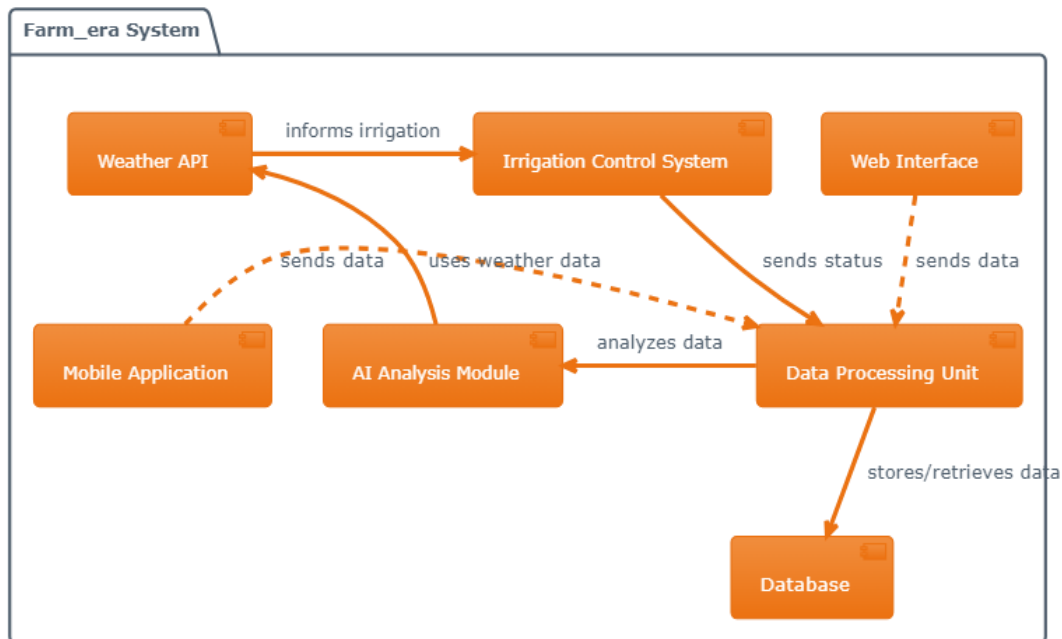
Farm_era System

Weather API

informs irrigation

Irrigation Control System

Web Interface

sends data

uses weather data

sends status

sends data

Mobile Application

AI Analysis Module

analyzes data

Data Processing Unit

stores/retrieves data

Database